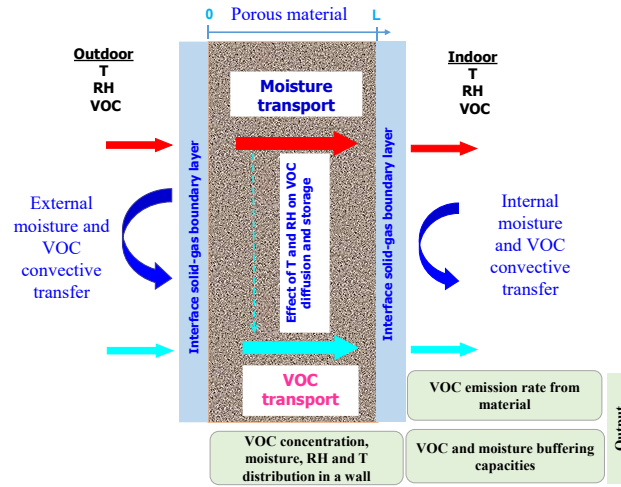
0 Porous material L

Outdoor
T
RH
VOC

Indoor
T
RH
VOC

Moisture transport

External moisture and VOC convective transfer

Interface solid-gas boundary layer

Effect of T and RH on VOC diffusion and storage

Interface solid-gas boundary layer

Internal moisture and VOC convective transfer

VOC transport

VOC emission rate from material

VOC concentration, moisture, RH and T distribution in a wall

VOC and moisture buffering capacities

Output